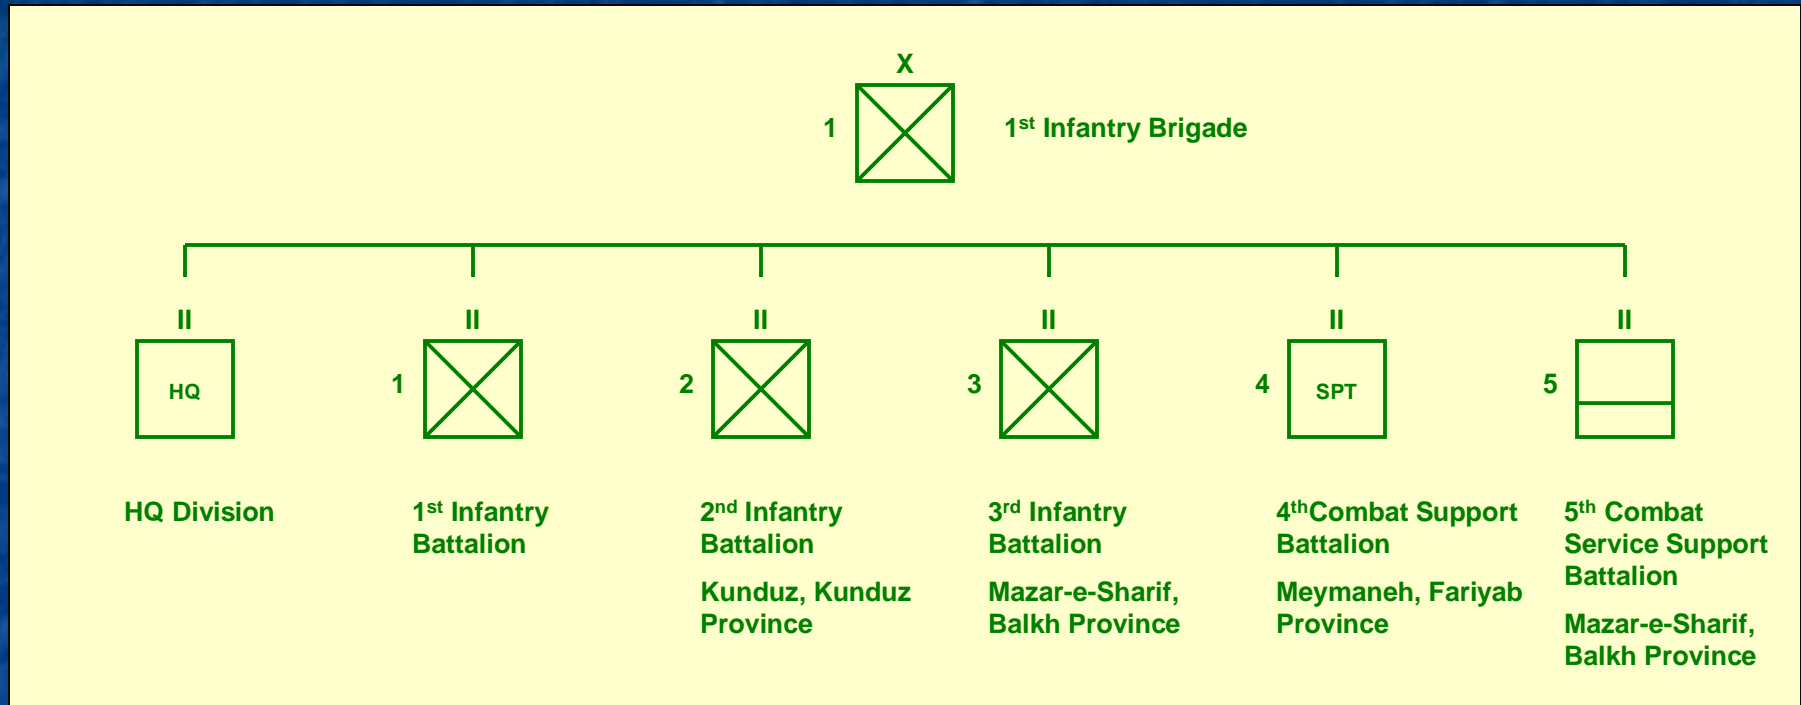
X

1

1st Infantry Brigade

II

HQ

HQ Division

II

1

1st Infantry Battalion

II

2

2nd Infantry Battalion

Kunduz, Kunduz Province

II

3

3rd Infantry Battalion

Mazar-e-Sharif, Balkh Province

II

4

SPT

4thCombat Support Battalion

Meymaneh, Fariyab Province

II

5

5th Combat Service Support Battalion

Mazar-e-Sharif, Balkh Province